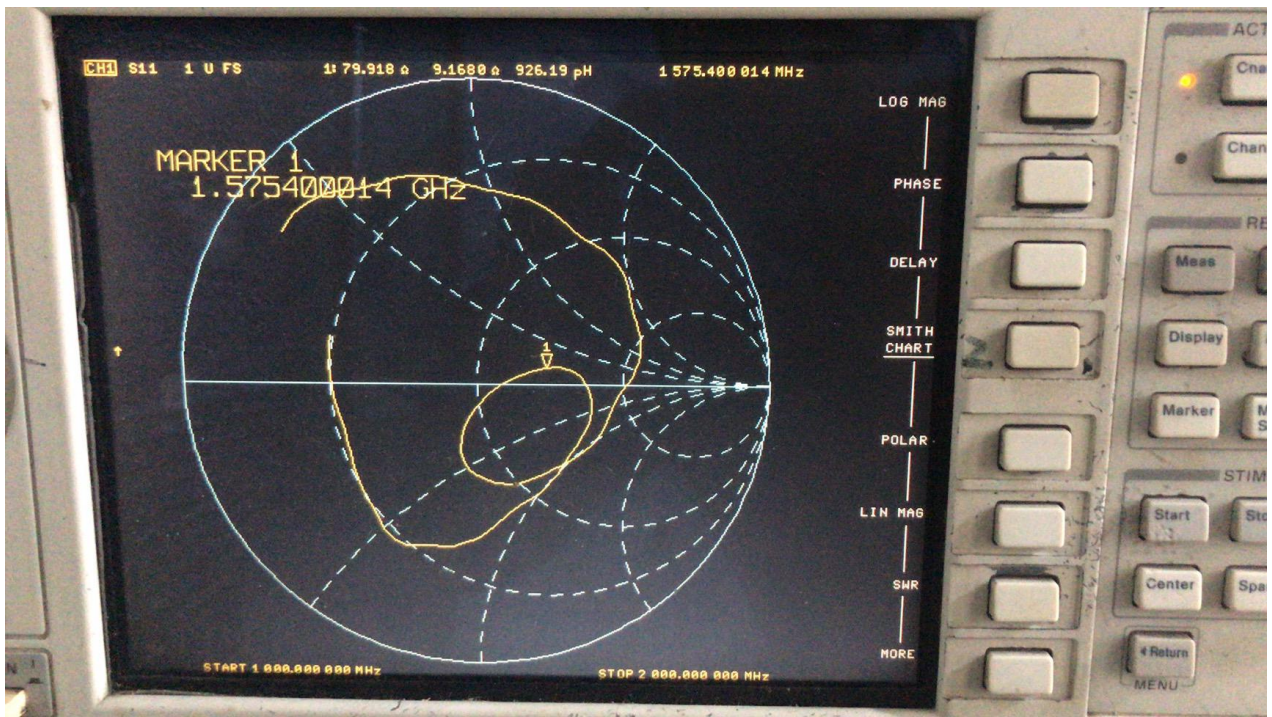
CH1 S11 1 U FS 1: 79.918 Ω 9.1680 Ω 926.19 pH 1 575.400 014 MHz

MARKER 1
1.5754000014 GHz

1

LOG MAG
PHASE
DELAY
SMITH CHART
POLAR
LIN MAG
SWR
MORE

START 1 000.000 000 MHz
STOP 2 000.000 000 MHz

ACT
Cha
Chan
RE
Meas
Display
Marker
STIM
Start
Sto
Center
Spa
Return
MENU